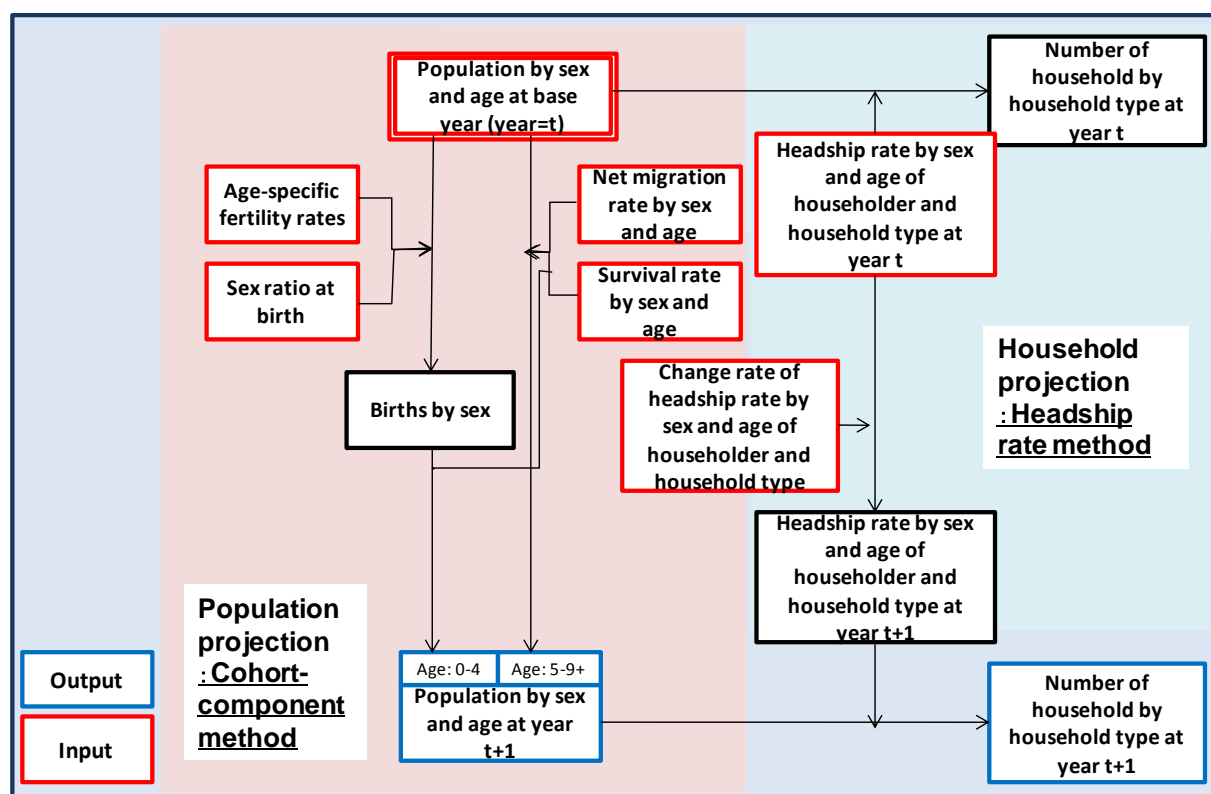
Population by sex and age at base year (year=t)

Number of household by household type at year t

Headship rate by sex and age of householder and household type at year t

Age-specific fertility rates

Sex ratio at birth

Net migration rate by sex and age

Survival rate by sex and age

Household projection :Headship rate method

Change rate of headship rate by sex and age of householder and household type

Births by sex

Headship rate by sex and age of householder and household type at year t+1

Population projection :Cohort-component method

Age: 0-4 | Age: 5-9+

Population by sex and age at year t+1

Number of household by household type at year t+1

Output

Input